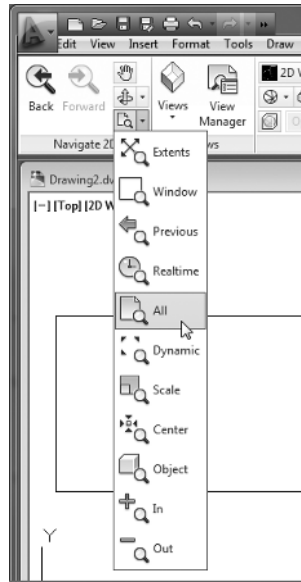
Edit View Insert Format Tools Draw

Back Forward

Views

View Manager

2D W

Navigate 2D

ws

Drawing2.dv

[–] [Top] [2D W

Extents

Window

Previous

Realtime

All

Dynamic

Scale

Center

Object

In

Out

Y